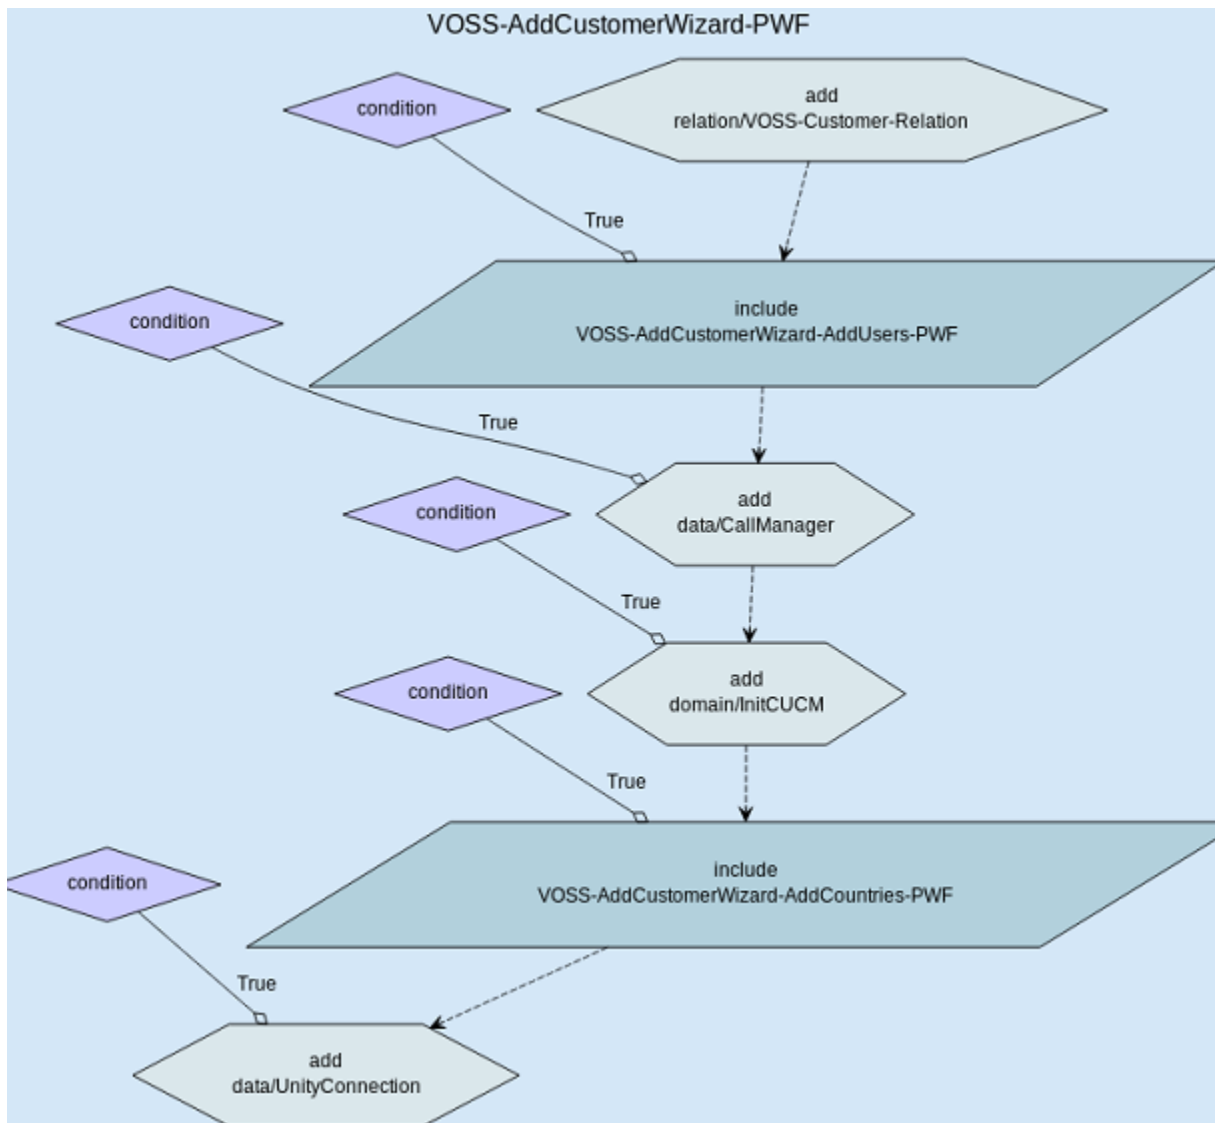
VOSS-AddCustomerWizard-PWF

condition

add
relation/VOSS-Customer-Relation

True

include
VOSS-AddCustomerWizard-AddUsers-PWF

condition

True

add
data/CallManager

condition

True

add
domain/InitCUCM

condition

True

include
VOSS-AddCustomerWizard-AddCountries-PWF

condition

True

add
data/UnityConnection